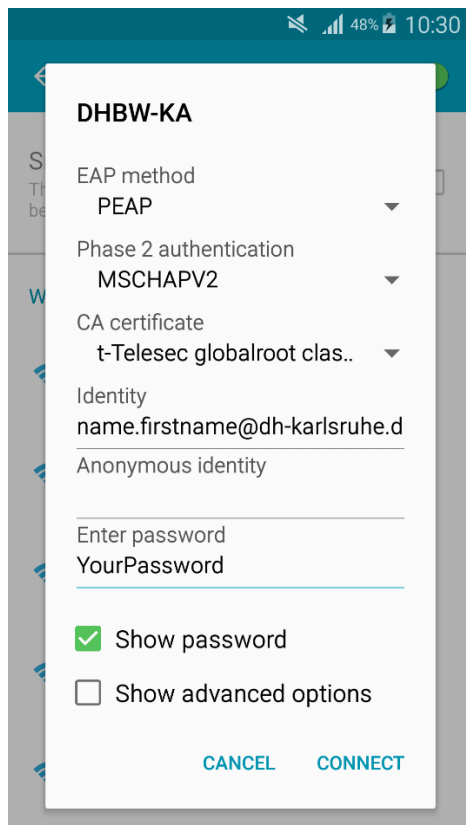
48% 10:30

DHBW-KA

EAP method
PEAP

Phase 2 authentication
MSCHAPV2

CA certificate
t-Telesec globalroot clas..

Identity
name.firstname@dh-karlsruhe.d

Anonymous identity

Enter password
YourPassword

Show password

Show advanced options

CANCEL CONNECT